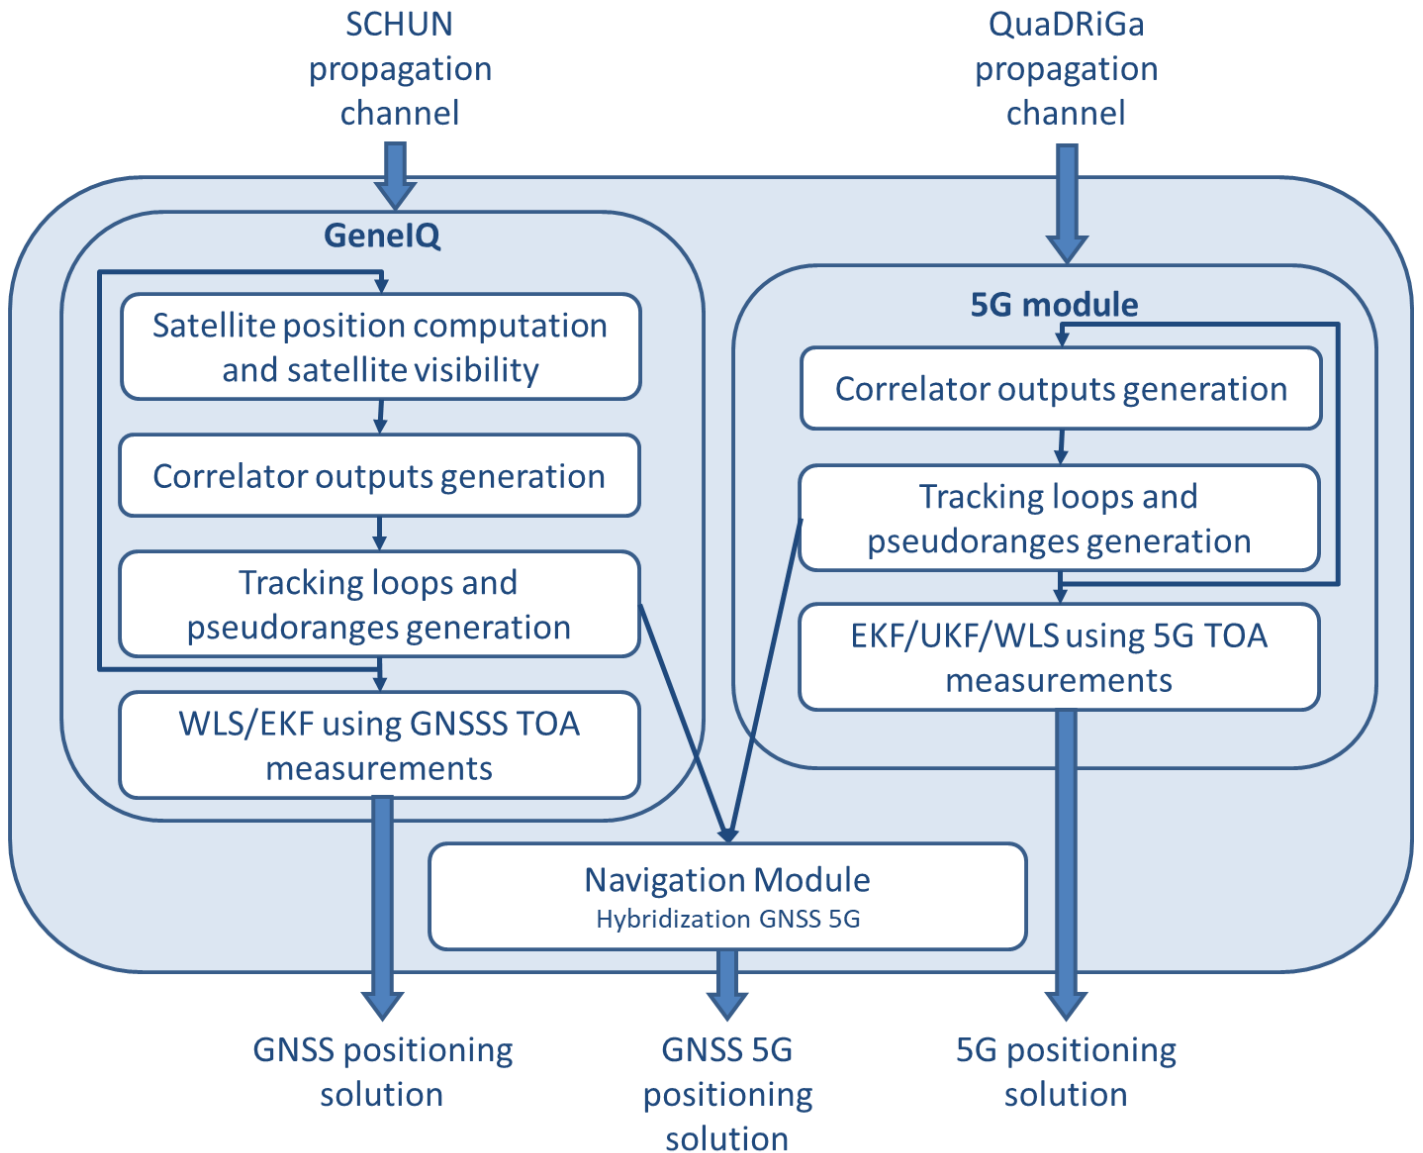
SCHUN propagation channel

QuaDRiGa propagation channel

GeneIQ

Satellite position computation and satellite visibility

Correlator outputs generation

Tracking loops and pseudoranges generation

WLS/EKF using GNSSS TOA measurements

5G module

Correlator outputs generation

Tracking loops and pseudoranges generation

EKF/UKF/WLS using 5G TOA measurements

Navigation Module
Hybridization GNSS 5G

GNSS positioning solution

GNSS 5G positioning solution

5G positioning solution